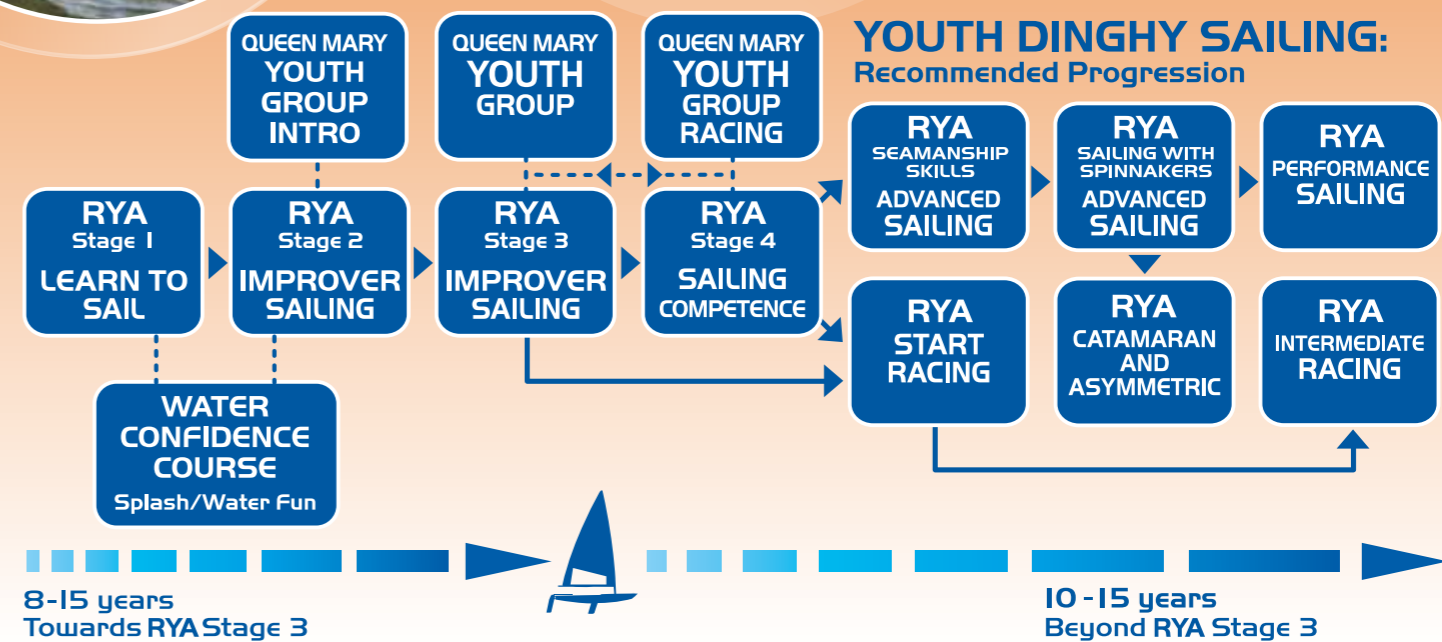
YOUTH DINGHY SAILING:
Recommended Progression

QUEEN MARY YOUTH GROUP INTRO

QUEEN MARY YOUTH GROUP

QUEEN MARY YOUTH GROUP RACING

RYA Stage 1 LEARN TO SAIL

RYA Stage 2 IMPROVER SAILING

RYA Stage 3 IMPROVER SAILING

RYA Stage 4 SAILING COMPETENCE

RYA SEAMANSHIP SKILLS ADVANCED SAILING

RYA SAILING WITH SPINNAKERS ADVANCED SAILING

RYA PERFORMANCE SAILING

RYA START RACING

RYA CATAMARAN AND ASYMMETRIC

RYA INTERMEDIATE RACING

WATER CONFIDENCE COURSE
Splash/Water Fun

8-15 years
Towards RYA Stage 3

10 -15 years
Beyond RYA Stage 3